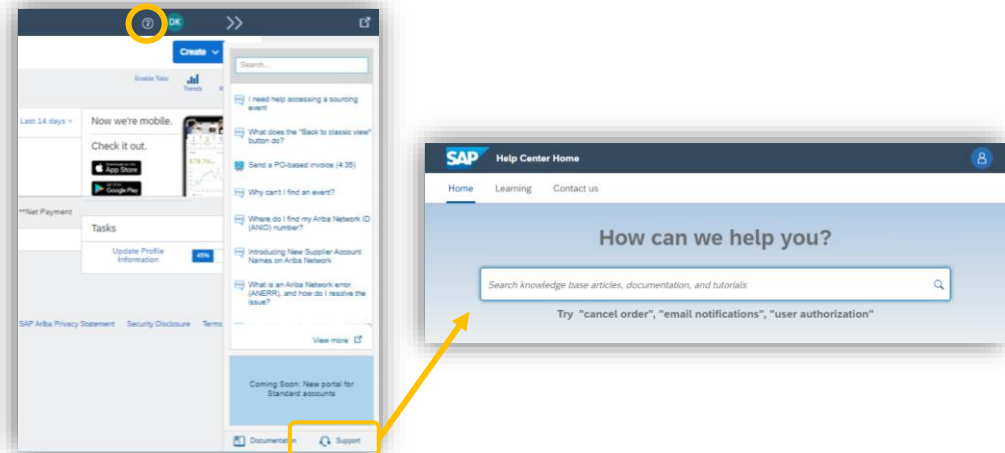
DK

Create

Enable Tabs

Trends

Last 14 days

Now we're mobile.

Check it out.

App Store

Google Play

**Net Payment

Tasks

Update Profile Information

45%

SAP Ariba Privacy Statement Security Disclosure Terms

Search...

I need help accessing a sourcing event

What does the "Back to classic view" button do?

Send a PO-based invoice (4:35)

Why can't I find an event?

Where do I find my Ariba Network ID (ANID) number?

Introducing New Supplier Account Names on Ariba Network

What is an Ariba Network error (ANERR), and how do I resolve the issue?

View more

Coming Soon: New portal for Standard accounts

Documentation

Support

SAP Help Center Home

Home Learning Contact us

How can we help you?

Search knowledge base articles, documentation, and tutorials

Try "cancel order", "email notifications", "user authorization"